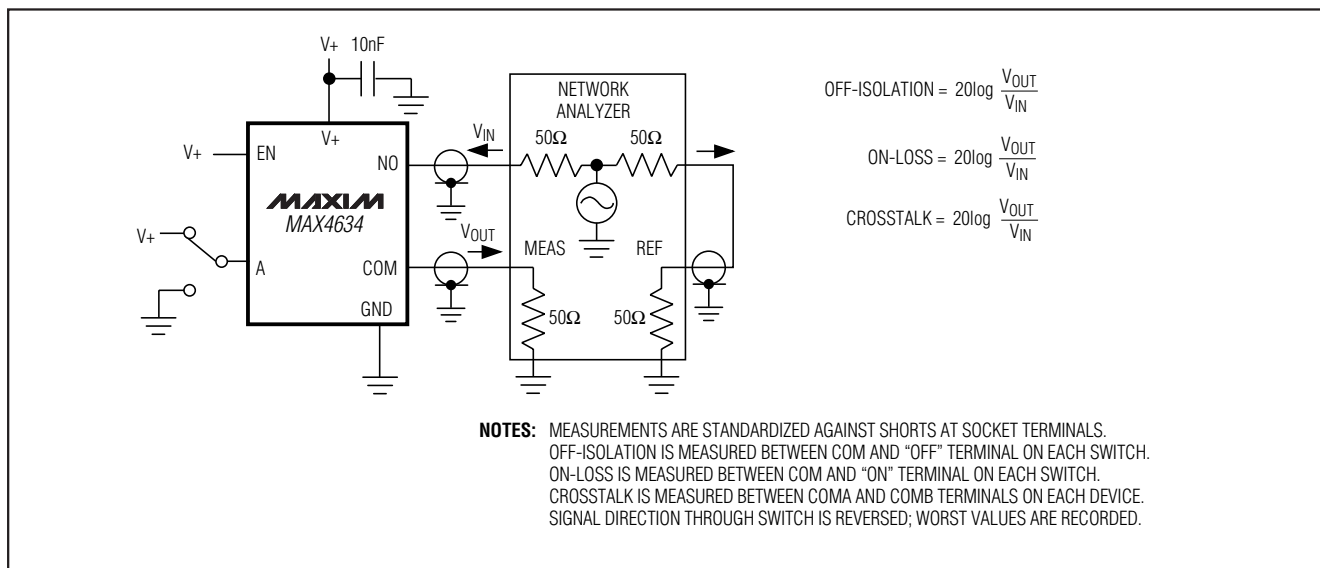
V+ 10nF

V+

V+ EN

NO

MAXIM
MAX4634

V+

A

COM

GND

NETWORK ANALYZER

$V_{IN}$

50Ω 50Ω

$V_{OUT}$

MEAS

REF

50Ω 50Ω

OFF-ISOLATION = $20\log \frac{V_{OUT}}{V_{IN}}$

ON-LOSS = $20\log \frac{V_{OUT}}{V_{IN}}$

CROSSTALK = $20\log \frac{V_{OUT}}{V_{IN}}$

NOTES: MEASUREMENTS ARE STANDARDIZED AGAINST SHORTS AT SOCKET TERMINALS.
OFF-ISOLATION IS MEASURED BETWEEN COM AND "OFF" TERMINAL ON EACH SWITCH.
ON-LOSS IS MEASURED BETWEEN COM AND "ON" TERMINAL ON EACH SWITCH.
CROSSTALK IS MEASURED BETWEEN COMA AND COMB TERMINALS ON EACH DEVICE.
SIGNAL DIRECTION THROUGH SWITCH IS REVERSED; WORST VALUES ARE RECORDED.